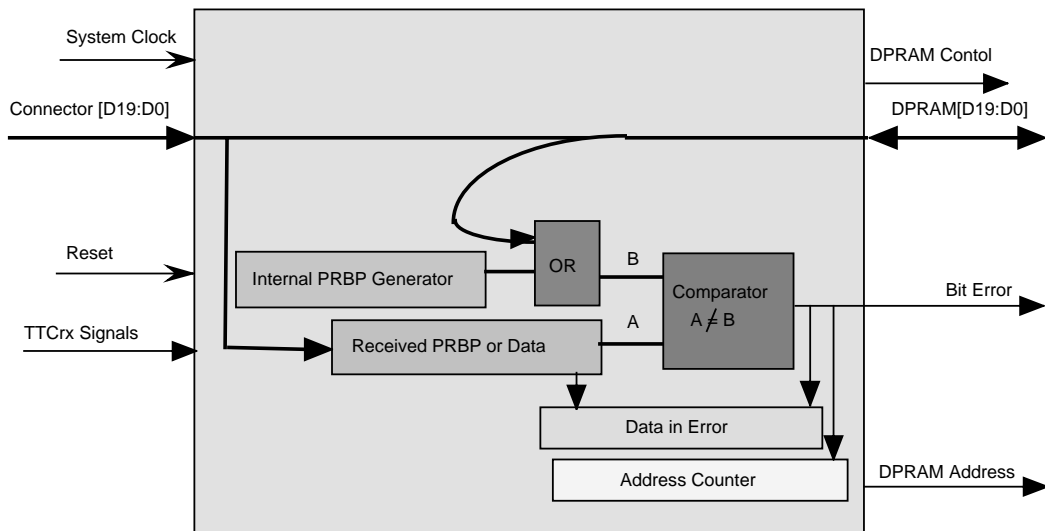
System Clock

Connector [D19:D0]

Reset

TTCrx Signals

DPRAM Contol

DPRAM[D19:D0]

Internal PRBP Generator

OR

B

A

Comparator

$A \neq B$

Received PRBP or Data

Bit Error

Data in Error

Address Counter

DPRAM Address